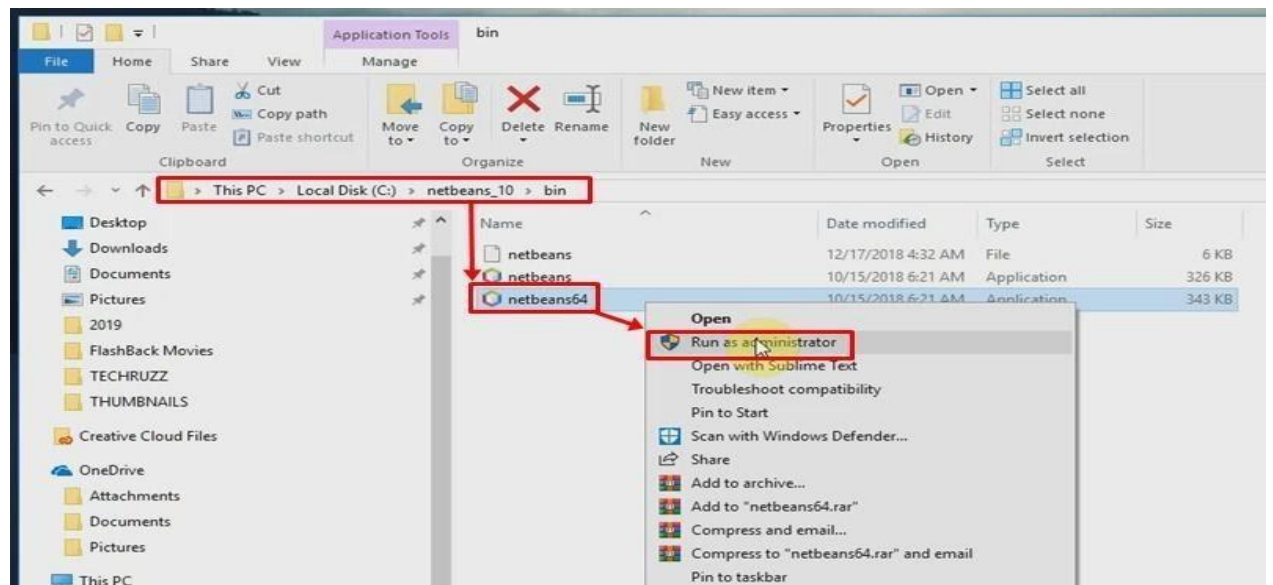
Application Tools bin

File Home Share View Manage

Pin to Quick access Copy Paste Cut Copy path Paste shortcut
Clipboard

Move to Copy to Delete Rename
Organize

New folder New item Easy access
New

Properties Open Edit History
Open

Select all Select none Invert selection
Select

This PC > Local Disk (C:) > netbeans_10 > bin

Desktop
Downloads
Documents
Pictures
2019
FlashBack Movies
TECHRUZZ
THUMBNAILS
Creative Cloud Files
OneDrive
Attachments
Documents
Pictures
This PC

| Name | Date modified | Type | Size |
|---|---|---|---|
| netbeans | 12/17/2018 4:32 AM | File | 6 KB |
| netbeans | 10/15/2018 6:21 AM | Application | 326 KB |
| netbeans64 | 10/15/2018 6:21 AM | Application | 343 KB |

Open
Run as administrator
Open with Sublime Text
Troubleshoot compatibility
Pin to Start
Scan with Windows Defender...
Share
Add to archive...
Add to "netbeans64.rar"
Compress and email...
Compress to "netbeans64.rar" and email
Pin to taskbar